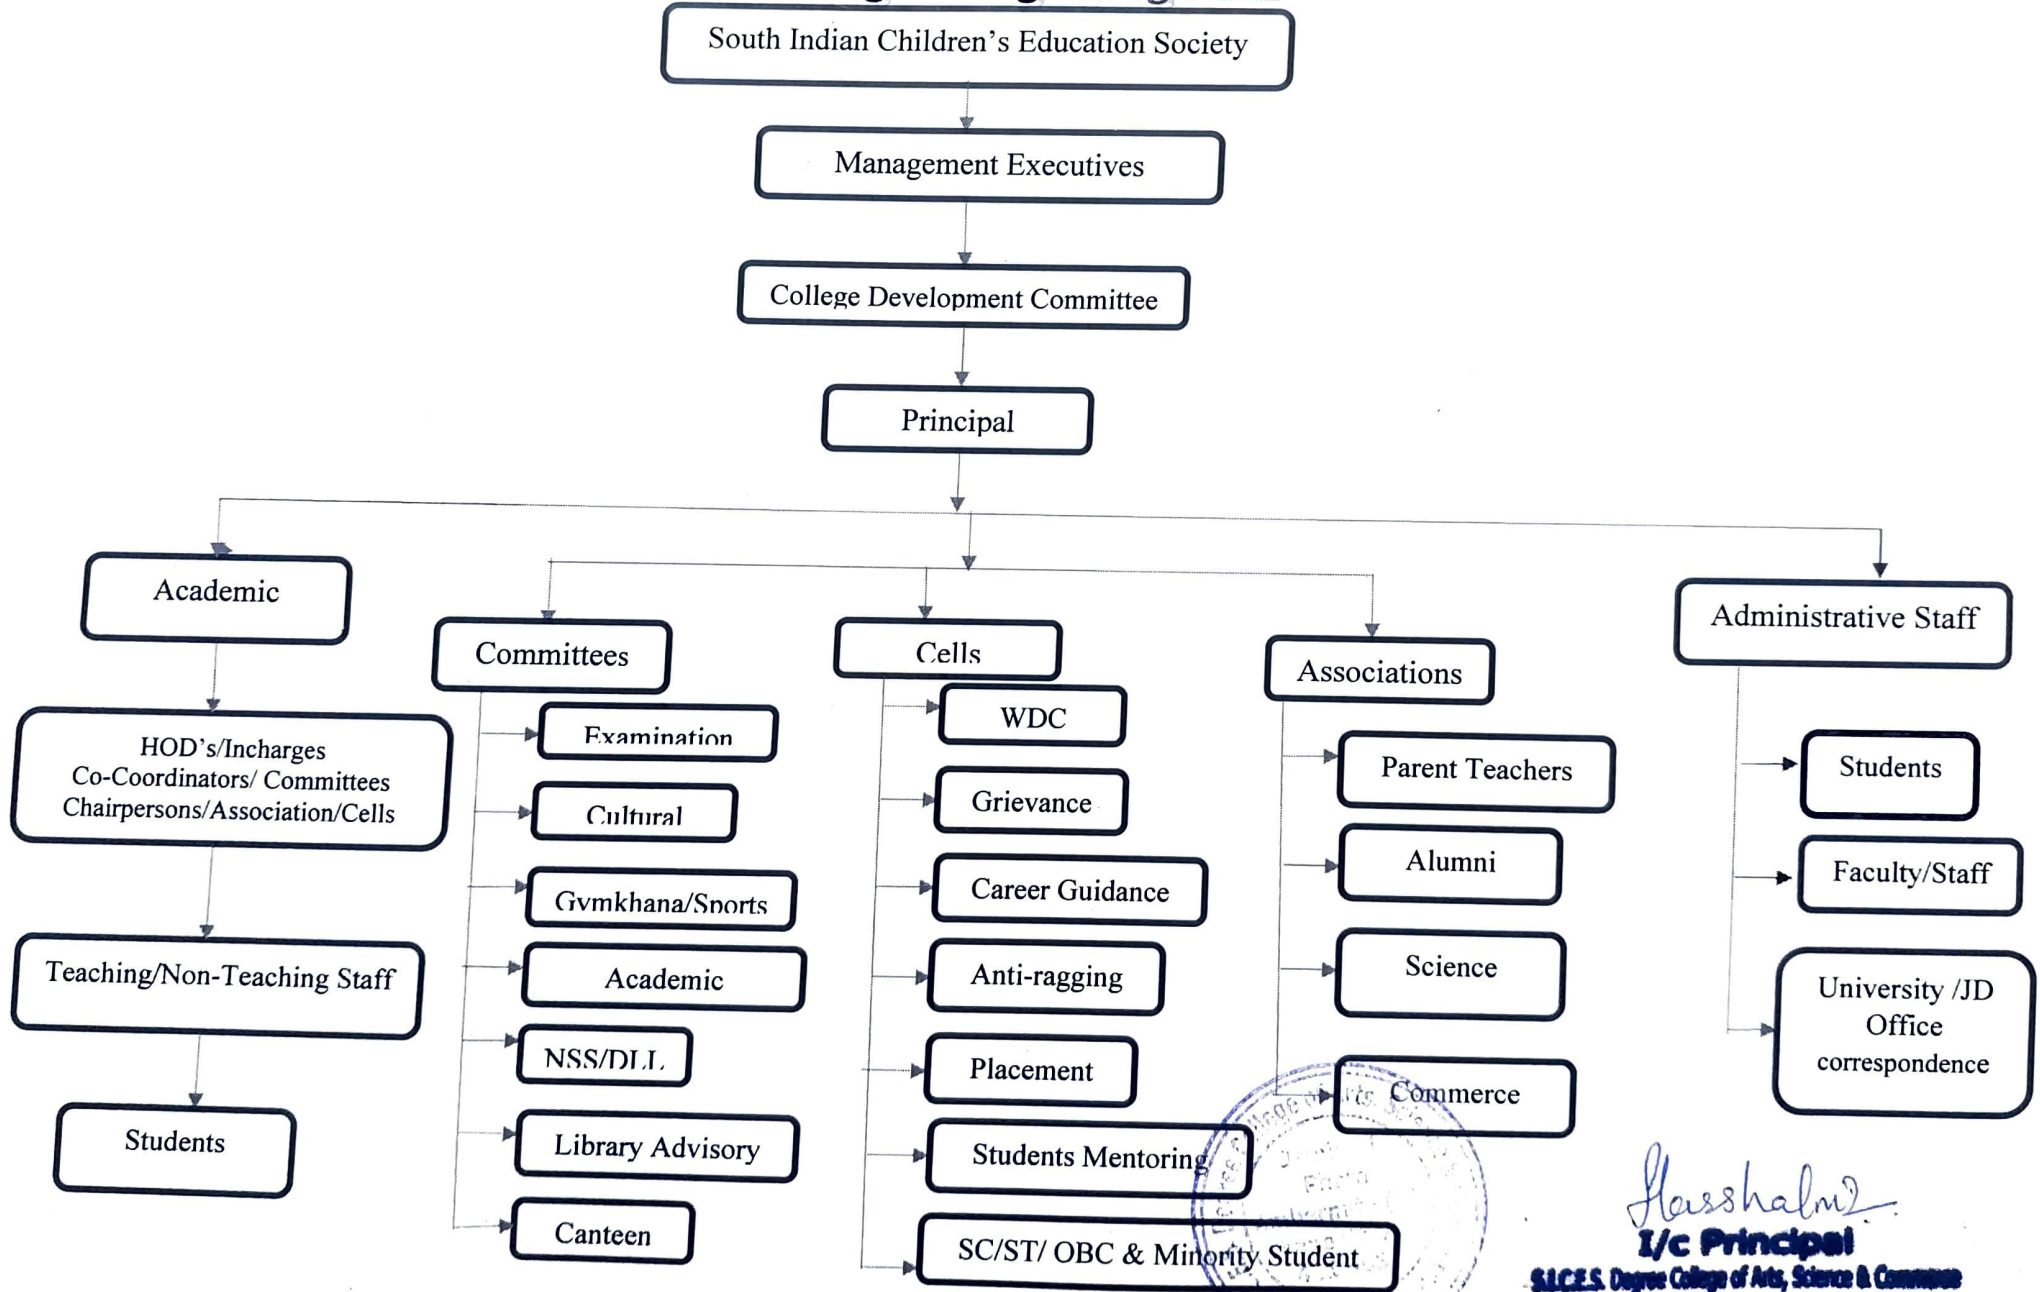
South Indian Children's Education Society

Management Executives

College Development Committee

Principal

Academic

HOD's/Incharges Co-Coordinators/ Committees Chairpersons/Association/Cells

Teaching/Non-Teaching Staff

Students

Committees

Examination

Cultural

Gymkhana/Sports

Academic

NSS/DLL

Library Advisory

Canteen

Cells

WDC

Grievance

Career Guidance

Anti-ragging

Placement

Students Mentoring

SC/ST/ OBC & Minority Student

Associations

Parent Teachers

Alumni

Science

Commerce

Administrative Staff

Students

Faculty/Staff

University /JD Office correspondence

Harshalmi
I/c Principal
S.I.C.E.S. Degree College of Arts, Science & Commerce